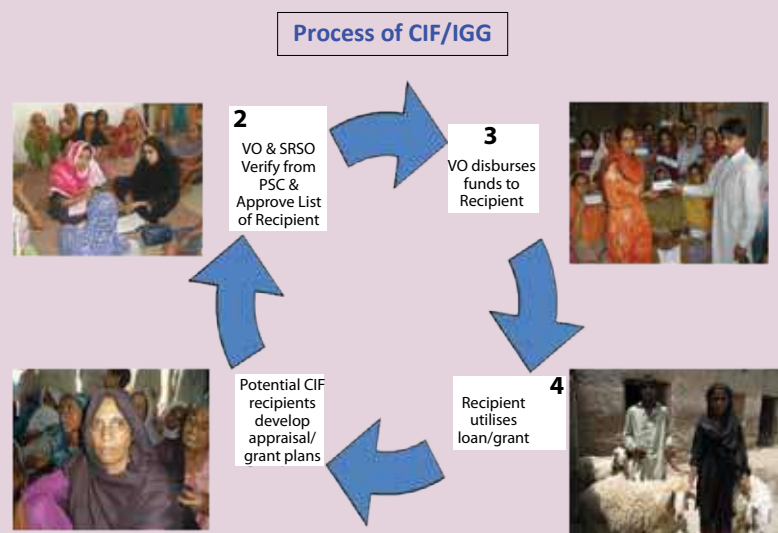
Process of CIF/IGG

2
VO & SRSO Verify from PSC & Approve List of Recipient

3
VO disburses funds to Recipient

4
Recipient utilises loan/grant

Potential CIF recipients develop appraisal/ grant plans